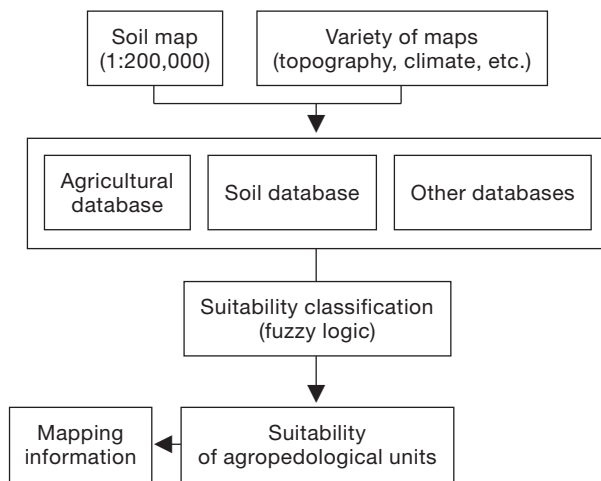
Soil map (1:200,000)

Variety of maps (topography, climate, etc.)

Agricultural database

Soil database

Other databases

Suitability classification (fuzzy logic)

Mapping information

Suitability of agropedological units